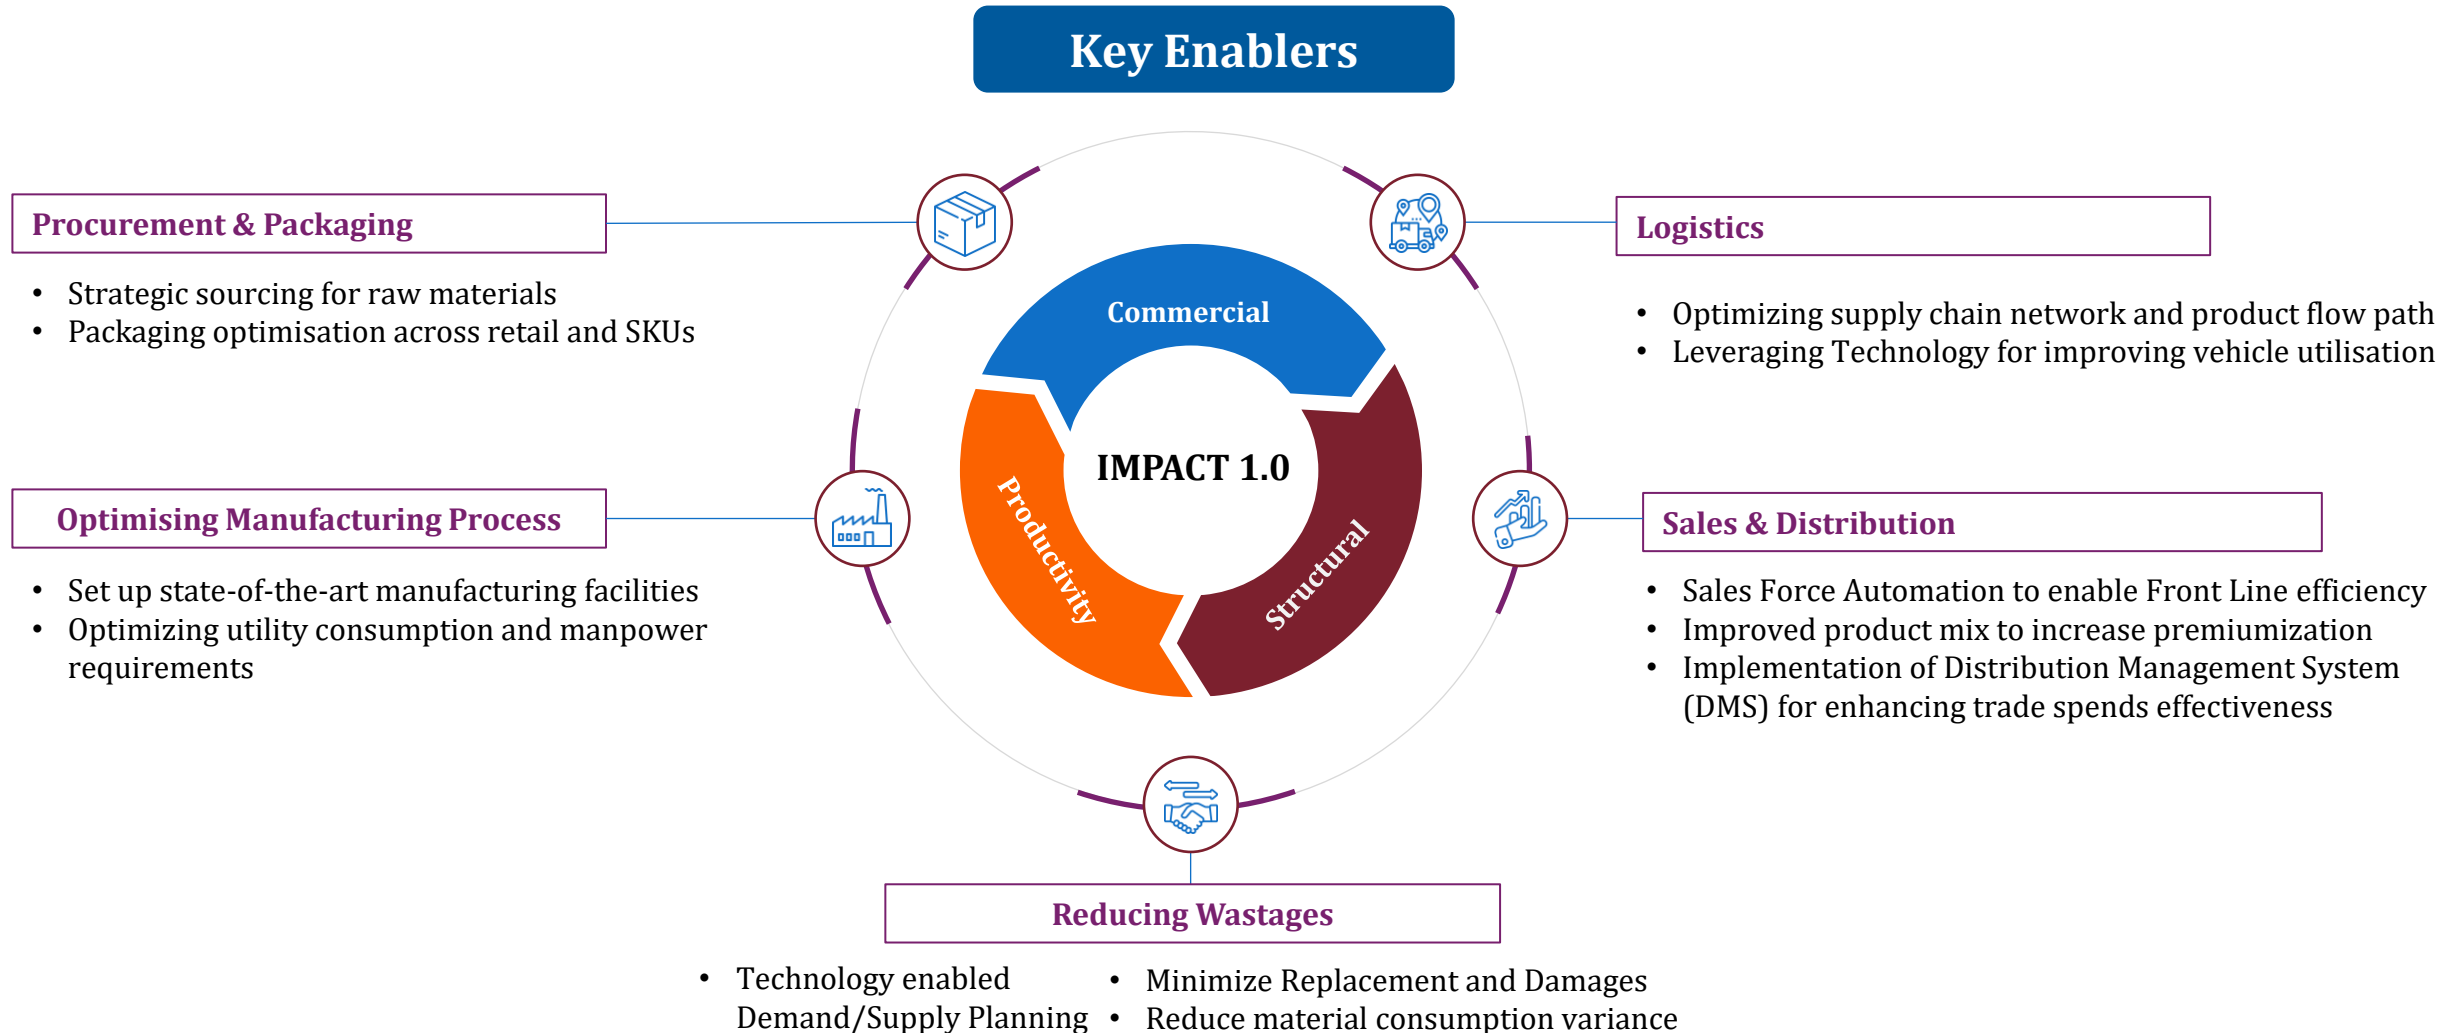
Key Enablers

Procurement & Packaging

- Strategic sourcing for raw materials
- Packaging optimisation across retail and SKUs

Logistics

- Optimizing supply chain network and product flow path
- Leveraging Technology for improving vehicle utilisation

Commercial

IMPACT 1.0

Productivity

Structural

Optimising Manufacturing Process

- Set up state-of-the-art manufacturing facilities
- Optimizing utility consumption and manpower requirements

Sales & Distribution

- Sales Force Automation to enable Front Line efficiency
- Improved product mix to increase premiumization
- Implementation of Distribution Management System (DMS) for enhancing trade spends effectiveness

Reducing Wastages

- Technology enabled Demand/Supply Planning

- Minimize Replacement and Damages
- Reduce material consumption variance